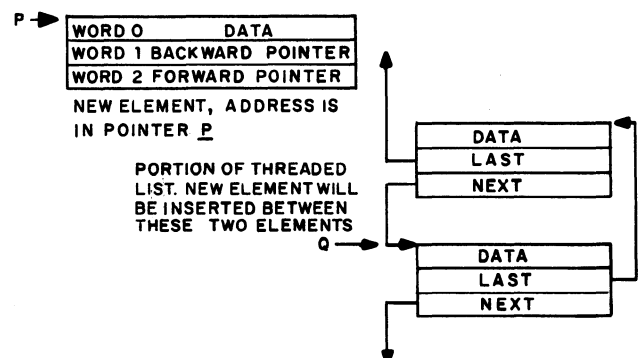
P

| WORD 0 DATA |
|---|
| WORD 1 BACKWARD POINTER |
| WORD 2 FORWARD POINTER |

NEW ELEMENT, ADDRESS IS IN POINTER P

PORTION OF THREADED LIST. NEW ELEMENT WILL BE INSERTED BETWEEN THESE TWO ELEMENTS

| DATA |
|---|
| LAST |
| NEXT |

Q

| DATA |
|---|
| LAST |
| NEXT |